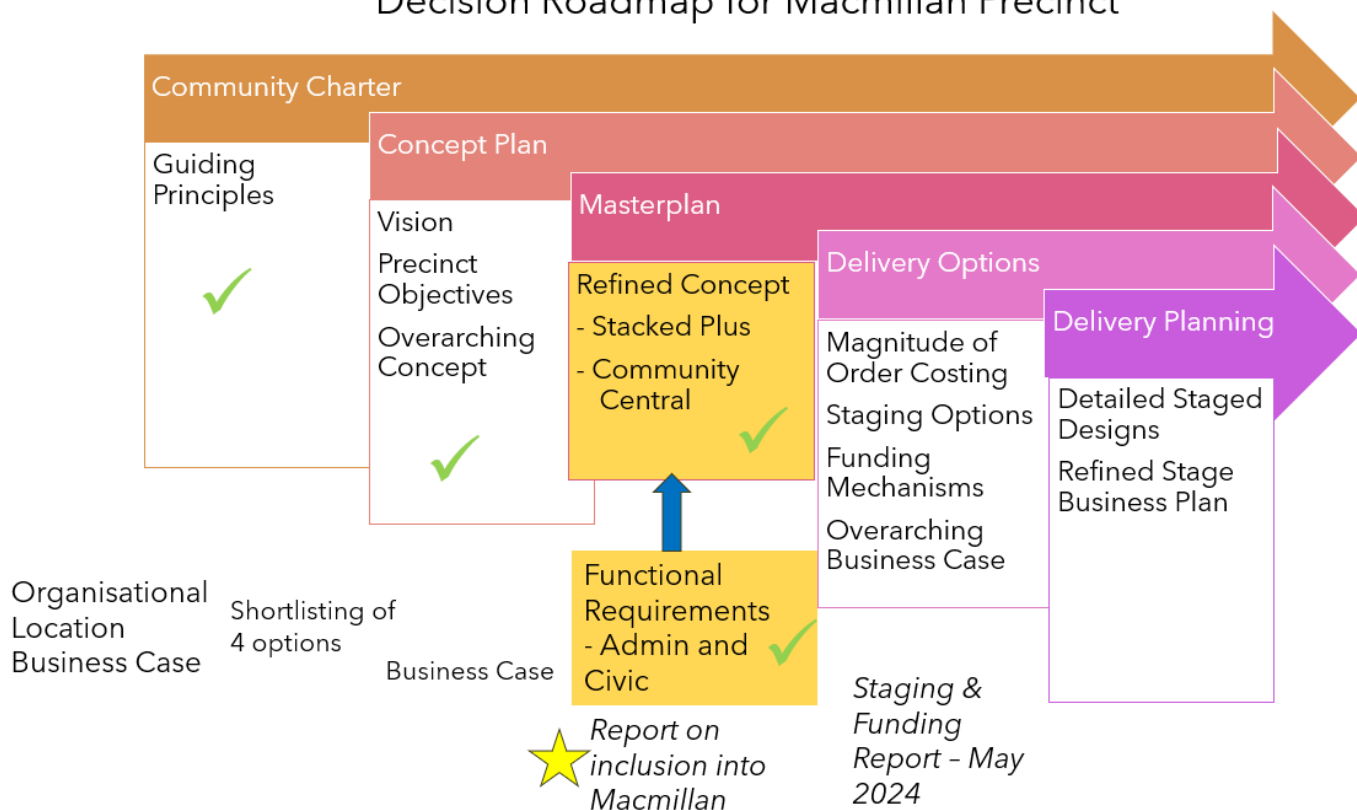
Decision Roadmap for Macmillan Precinct

Community Charter

Guiding Principles

Concept Plan

Vision

Precinct Objectives

Overarching Concept

Masterplan

Refined Concept
- Stacked Plus
- Community Central

Delivery Options

Magnitude of Order Costing

Staging Options

Funding Mechanisms

Overarching Business Case

Delivery Planning

Detailed Staged Designs

Refined Stage Business Plan

Functional Requirements - Admin and Civic

Organisational Location Business Case

Shortlisting of 4 options

Business Case

Report on inclusion into Macmillan

Staging & Funding Report – May 2024